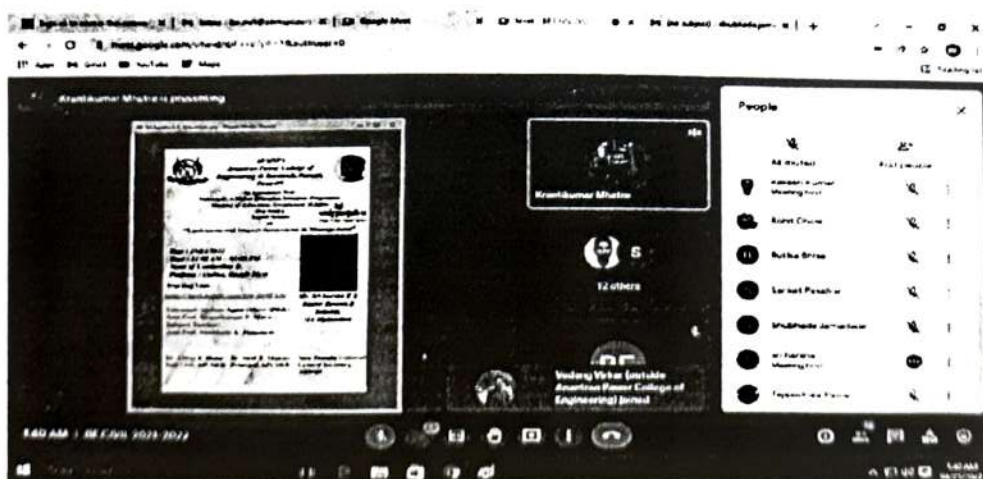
Google Meet
meet.google.com
Apps Gmail YouTube Maps
Krantikumar Mhetre (presenting)
Anuradha Paudwal College of Engineering
Krantikumar Mhetre
12 others
People
Mute all
Krantikumar Mhetre Meeting host
Rohit Chavan
Rutika Shinde
Saniket Pawar
Shubhada Jamadar
Meeting host
Vedang Virkar (outside Anuradha Pawar College of Engineering) joined
1:40 AM | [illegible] 2021-2022